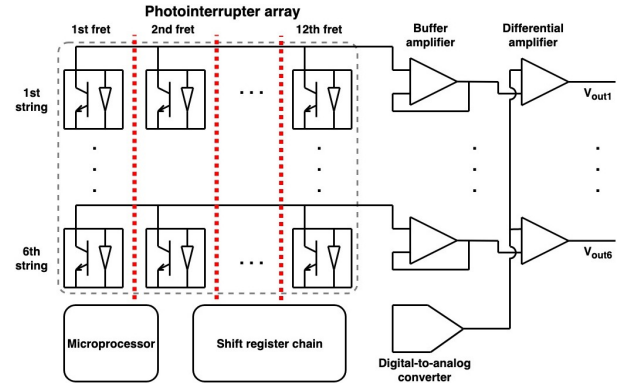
Photointerrupter array

1st fret

2nd fret

12th fret

Buffer amplifier

Differential amplifier

1st string

$V_{out1}$

6th string

$V_{out6}$

Microprocessor

Shift register chain

Digital-to-analog converter